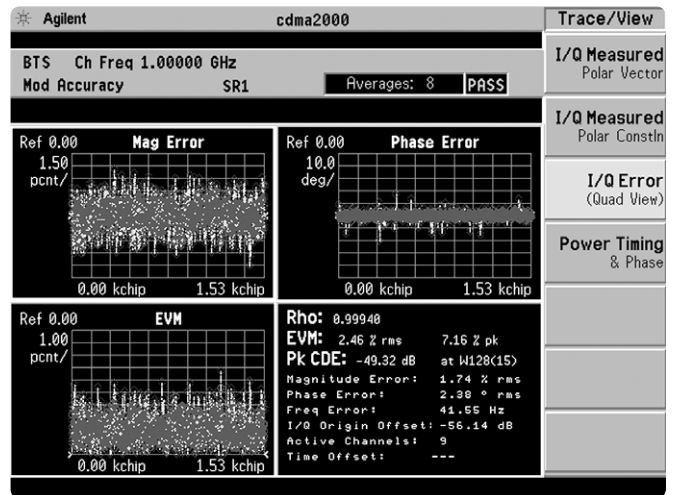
Agilent

cdma2000

Trace/View

BTS Ch Freq 1.00000 GHz
Mod Accuracy SR1

Averages: 8 PASS

I/Q Measured
Polar Vector

I/Q Measured
Polar Constln

I/Q Error
(Quad View)

Power Timing
& Phase

Ref 0.00 Mag Error
1.50
pcnt/
0.00 kchip 1.53 kchip

Ref 0.00 Phase Error
10.0
deg/
0.00 kchip 1.53 kchip

Ref 0.00 EVM
1.00
pcnt/
0.00 kchip 1.53 kchip

Rho: 0.99940
EVM: 2.46 % rms 7.16 % pk
Pk CDE: -49.32 dB at W128(15)
Magnitude Error: 1.74 % rms
Phase Error: 2.38 ° rms
Freq Error: 41.55 Hz
I/Q Origin Offset: -56.14 dB
Active Channels: 9
Time Offset: ---